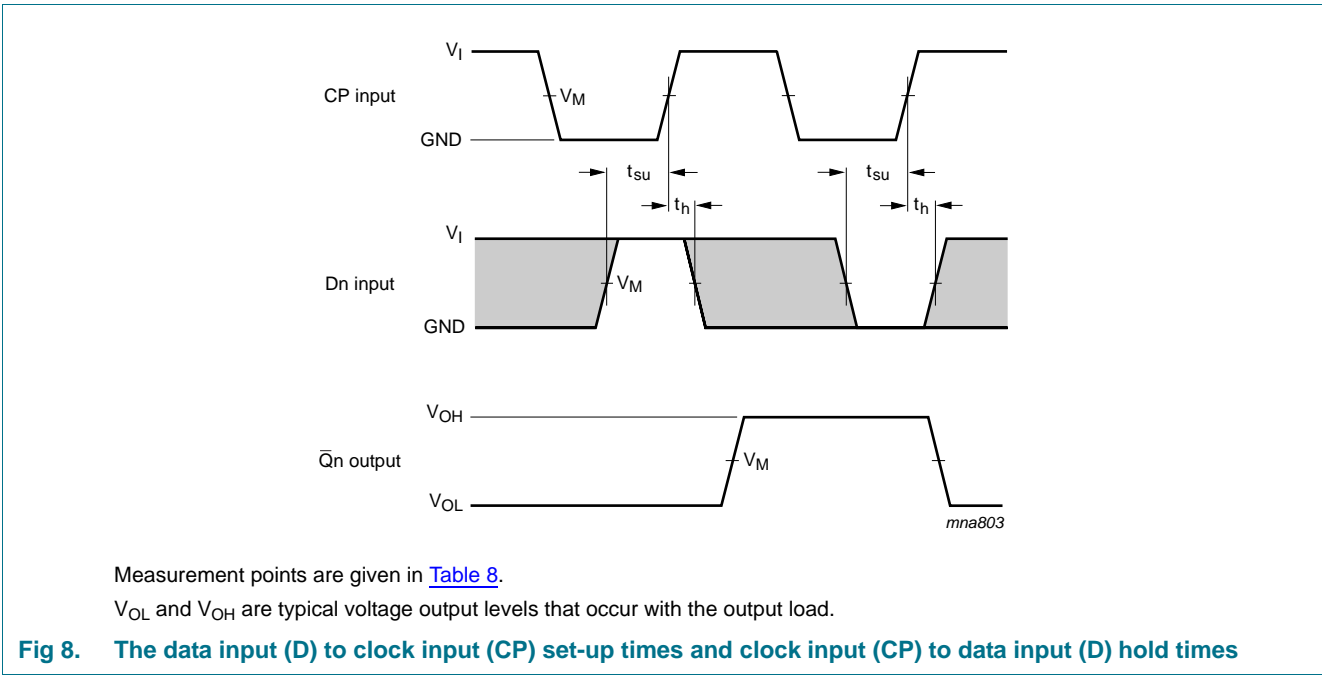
$V_I$

CP input

$V_M$

GND

$t_{su}$

$t_h$

$t_{su}$

$t_h$

$V_I$

Dn input

$V_M$

GND

$V_{OH}$

$\overline{Q}$n output

$V_M$

$V_{OL}$

mna803

Measurement points are given in Table 8.

$V_{OL}$ and $V_{OH}$ are typical voltage output levels that occur with the output load.

Fig 8. The data input (D) to clock input (CP) set-up times and clock input (CP) to data input (D) hold times